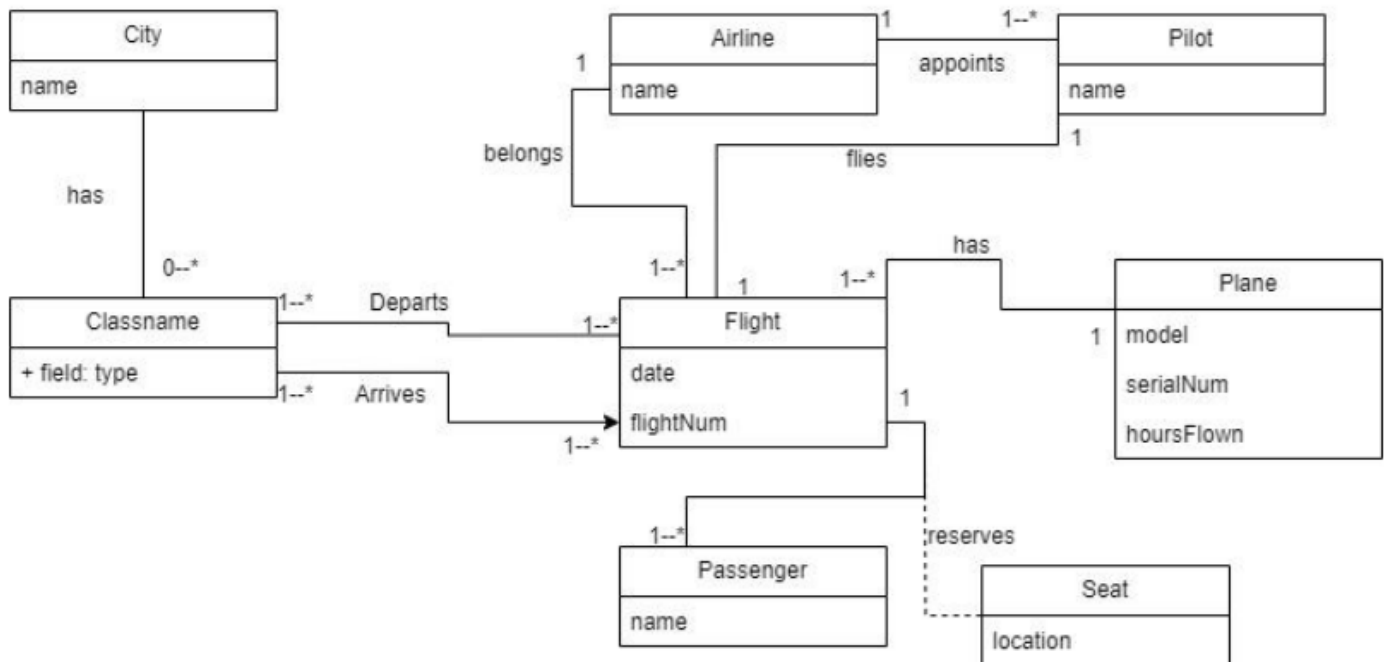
City

name

has

0--*

Airline

name

1

1

appoints

1--*

Pilot

name

1

belongs

flies

1--*

1

1--*

has

Plane

1

model

serialNum

hoursFlown

1--*

Departs

Classname

+ field: type

1--*

Arrives

1--*

Flight

date

flightNum

1--*

1

1--*

reserves

Passenger

name

Seat

location